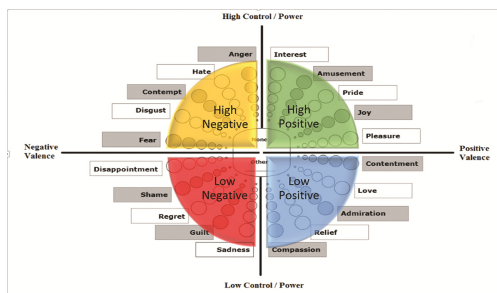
High Control / Power

Anger
Hate
Contempt
Disgust
Fear

Interest
Amusement
Pride
Joy
Pleasure

High Negative

High Positive

Negative Valence

Positive Valence

Other

Disappointment
Shame
Regret
Guilt
Sadness

Contentment
Love
Admiration
Relief
Compassion

Low Negative

Low Positive

Low Control / Power